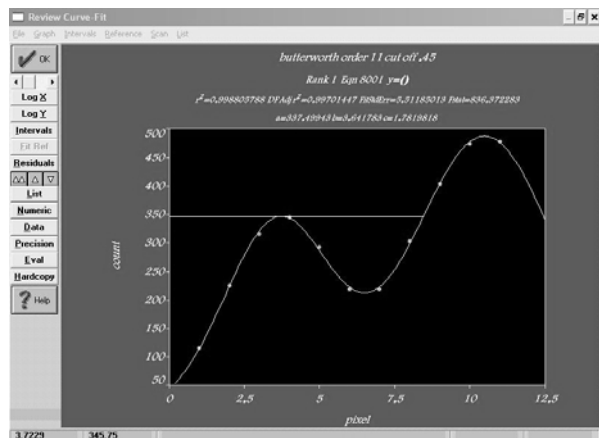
Review Curve-Fit

File Graph Intervals Reference Scan List

OK

Log X

Log Y

Intervals

Fit Ref

Residuals

List

Numeric

Data

Precision

Eval

Hardcopy

Help

butterworth order 11 cut off .45

Rank 1 Eqn 8001 y=()

$r^2$=0.998805788 DF Adj $r^2$=0.99701447 FitStdErr=5.31185013 Fstat=836.372283

a=337.49943 b=3.641783 c=1.7819818

500

450

400

350

300

250

200

150

100

50

count

0

2.5

5

7.5

10

12.5

pixel

3.7229

345.75